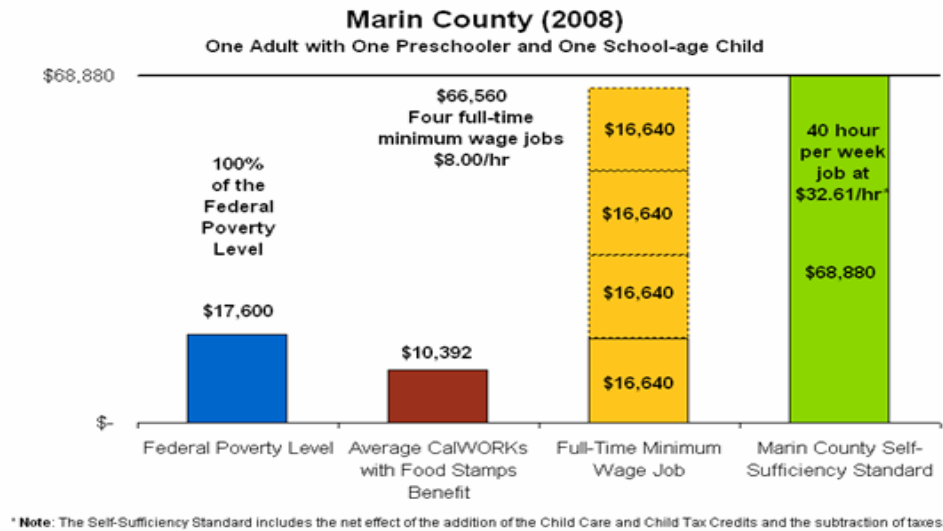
Marin County (2008)
One Adult with One Preschooler and One School-age Child

$68,880

$-

100% of the Federal Poverty Level

$17,600

$66,560
Four full-time minimum wage jobs
$8.00/hr

$10,392

$16,640
$16,640
$16,640
$16,640

40 hour per week job at $32.61/hr*

$68,880

Federal Poverty Level
Average CalWORKs with Food Stamps Benefit
Full-Time Minimum Wage Job
Marin County Self-Sufficiency Standard

* Note: The Self-Sufficiency Standard includes the net effect of the addition of the Child Care and Child Tax Credits and the subtraction of taxes